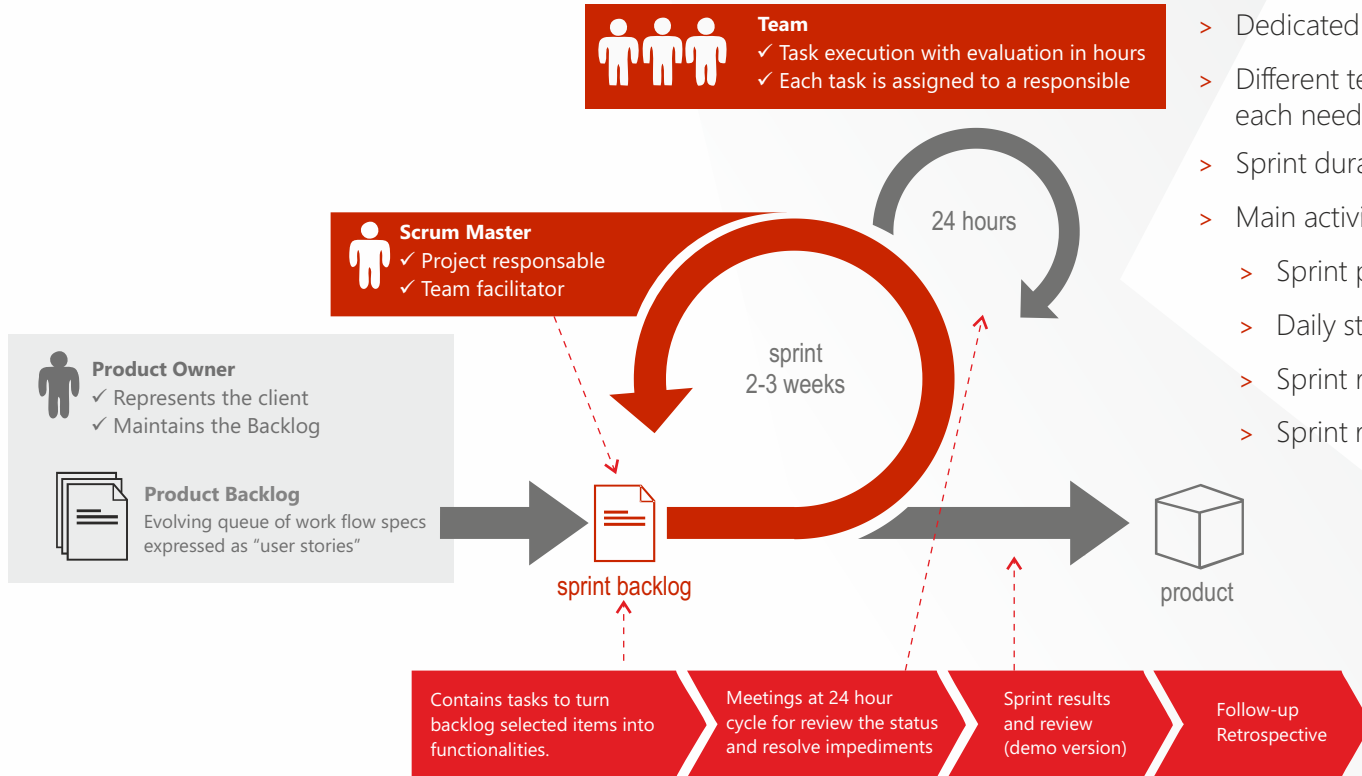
Team
✓ Task execution with evaluation in hours
✓ Each task is assigned to a responsible

> Dedicated
> Different te each need
> Sprint dura
> Main activi
> Sprint p
> Daily st
> Sprint r
> Sprint r

24 hours

Scrum Master
✓ Project responsable
✓ Team facilitator

sprint
2-3 weeks

Product Owner
✓ Represents the client
✓ Maintains the Backlog

Product Backlog
Evolving queue of work flow specs expressed as "user stories"

sprint backlog

product

Contains tasks to turn backlog selected items into functionalities.

Meetings at 24 hour cycle for review the status and resolve impediments

Sprint results and review (demo version)

Follow-up Retrospective